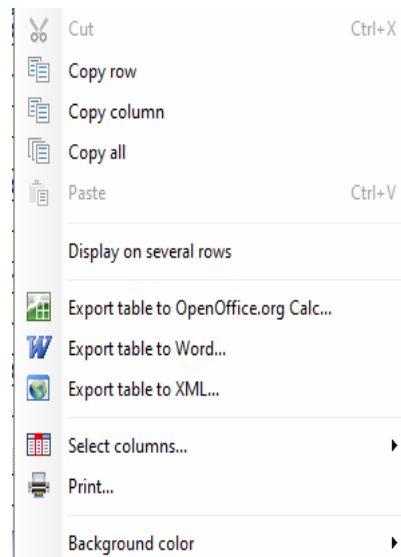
Cut Ctrl+X
Copy row
Copy column
Copy all
Paste Ctrl+V

Display on several rows

Export table to OpenOffice.org Calc...
Export table to Word...
Export table to XML...

Select columns...
Print...

Background color